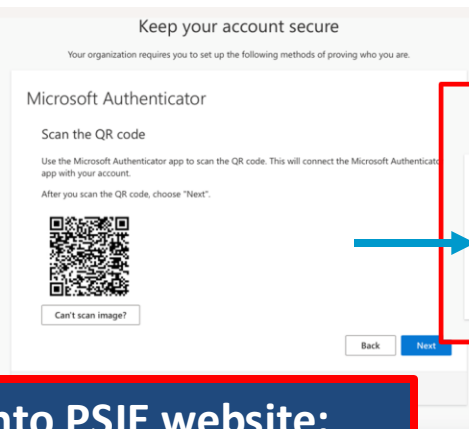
Keep your account secure

Your organization requires you to set up the following methods of proving who you are.

Microsoft Authenticator

Scan the QR code

Use the Microsoft Authenticator app to scan the QR code. This will connect the Microsoft Authenticato app with your account.

After you scan the QR code, choose "Next".

Can't scan image?

Back

Next

nto PSIE website: